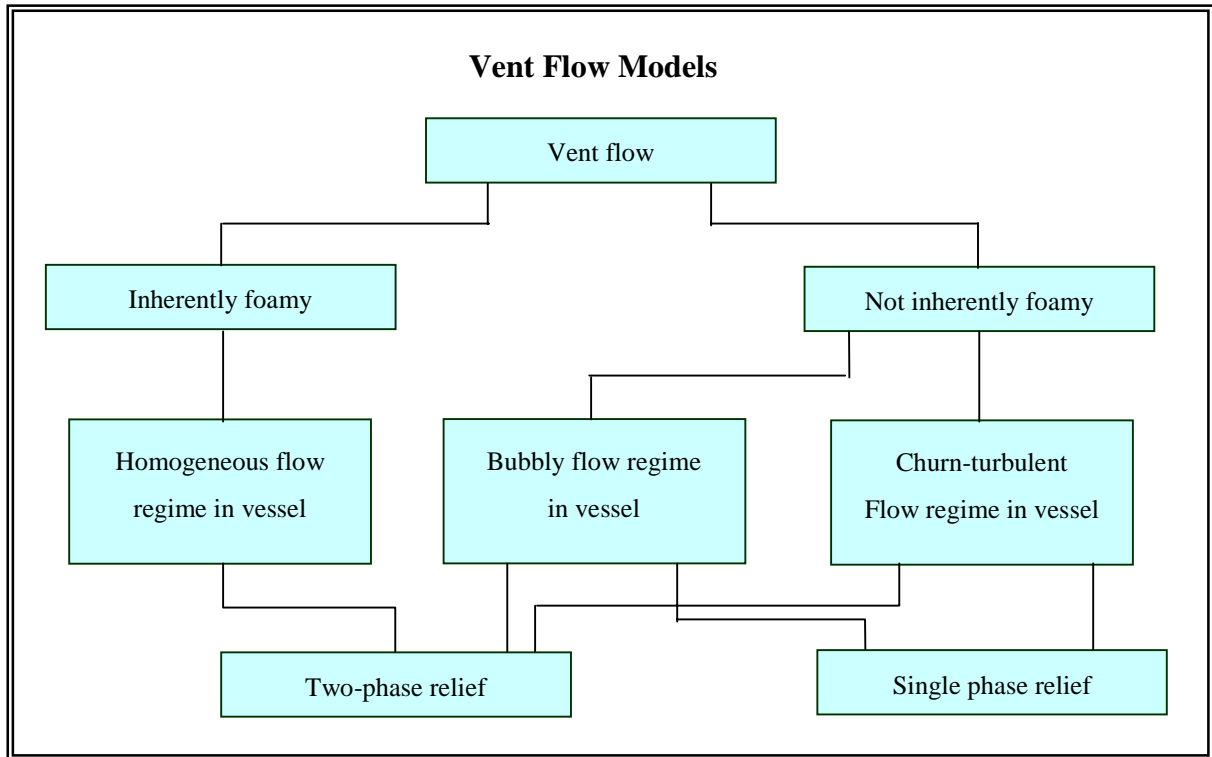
Vent Flow Models

Vent flow

Inherently foamy

Not inherently foamy

Homogeneous flow regime in vessel

Bubbly flow regime in vessel

Churn-turbulent Flow regime in vessel

Two-phase relief

Single phase relief